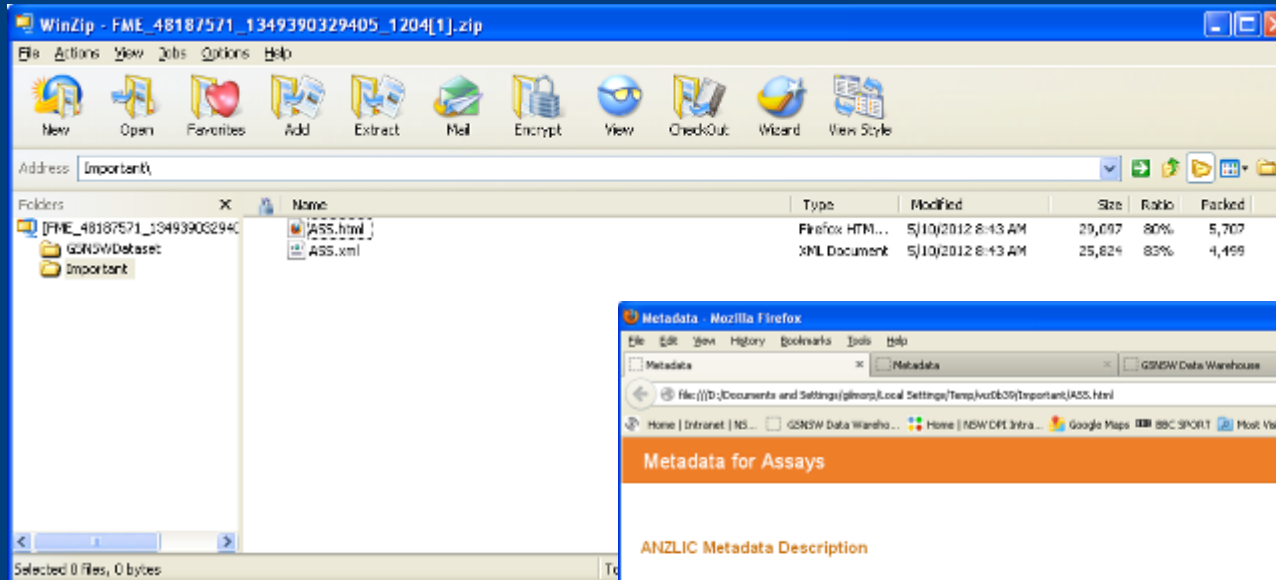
WinZip - FME_48187571_1349390329405_1204[1].zip

File Actions View Jobs Options Help

New Open Favorites Add Extract Mail Encrypt View CheckOut Wizard View Style

Address Important\

Folders ×

[FME_48187571_134939032940
GDNSWDataset
Important

| Name | Type | Modified | Size | Ratio | Packed |
|---|---|---|---|---|---|
| ASS.html | Firefox HTM... | 5/10/2012 8:43 AM | 29,097 | 80% | 5,707 |
| ASS.xml | XML Document | 5/10/2012 8:43 AM | 25,824 | 83% | 4,499 |

Selected 0 files, 0 bytes

To

Metadata - Mozilla Firefox

File Edit View History Bookmarks Tools Help

Metadata × Metadata × GSNSW Data Warehouse

file:///D:/Documents and Settings/gilmorp/Local Settings/Temp/wz0b39/Important/ASS.html

Home | Intranet | NS... GSNSW Data Wareho... Home | NSW DPI Intra... Google Maps BBC SPORT Most Vis

Metadata for Assays

ANZLIC Metadata Description